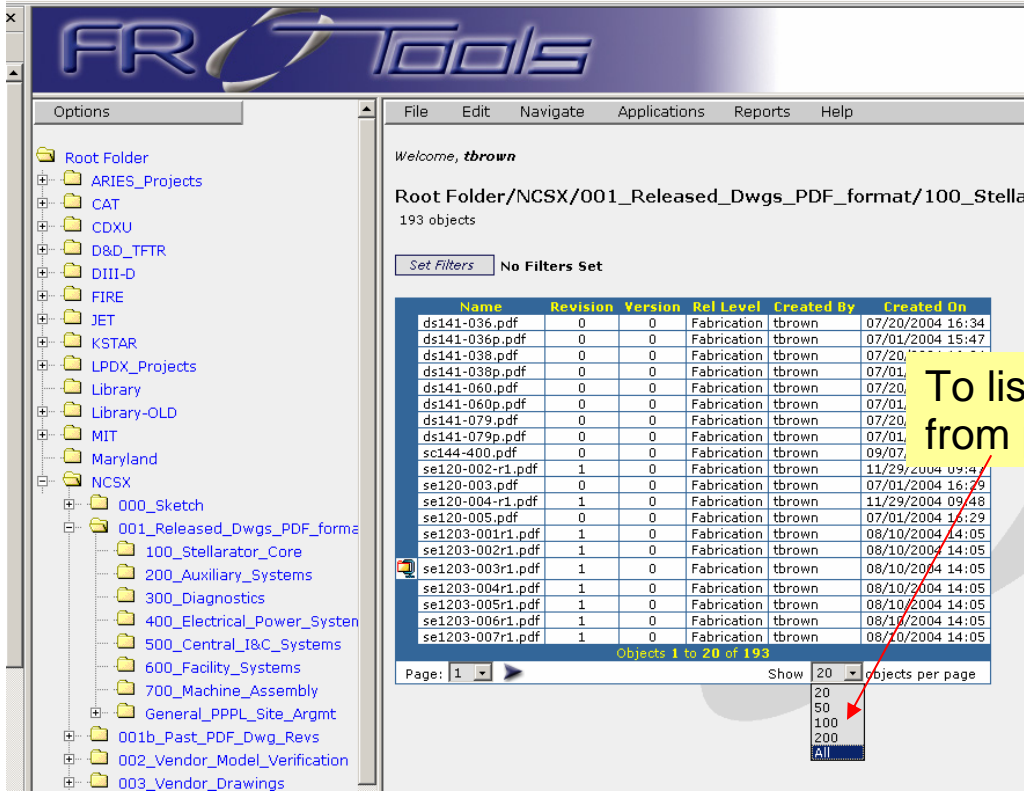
FR Tools

Options

Root Folder
ARIES_Projects
CAT
CDXU
D&D_TFTR
DIII-D
FIRE
JET
KSTAR
LPDX_Projects
Library
Library-OLD
MIT
Maryland
NCSX
000_Sketch
001_Released_Dwgs_PDF_forma
100_Stellarator_Core
200_Auxiliary_Systems
300_Diagnostics
400_Electrical_Power_Systen
500_Central_I&C_Systems
600_Facility_Systems
700_Machine_Assembly
General_PPPL_Site_Argmt
001b_Past_PDF_Dwg_Revs
002_Vendor_Model_Verification
003_Vendor_Drawings

File Edit Navigate Applications Reports Help

Welcome, tbrown

Root Folder/NCSX/001_Released_Dwgs_PDF_format/100_Stella
193 objects

Set Filters No Filters Set

| Name | Revision | Version | Rel Level | Created By | Created On |
|---|---|---|---|---|---|
| ds141-036.pdf | 0 | 0 | Fabrication | tbrown | 07/20/2004 16:34 |
| ds141-036p.pdf | 0 | 0 | Fabrication | tbrown | 07/01/2004 15:47 |
| ds141-038.pdf | 0 | 0 | Fabrication | tbrown | 07/20/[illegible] |
| ds141-038p.pdf | 0 | 0 | Fabrication | tbrown | 07/01/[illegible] |
| ds141-060.pdf | 0 | 0 | Fabrication | tbrown | 07/20/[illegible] |
| ds141-060p.pdf | 0 | 0 | Fabrication | tbrown | 07/01/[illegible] |
| ds141-079.pdf | 0 | 0 | Fabrication | tbrown | 07/20/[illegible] |
| ds141-079p.pdf | 0 | 0 | Fabrication | tbrown | 07/01/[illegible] |
| sc144-400.pdf | 0 | 0 | Fabrication | tbrown | 09/07/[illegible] |
| se120-002-r1.pdf | 1 | 0 | Fabrication | tbrown | 11/29/2004 09:4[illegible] |
| se120-003.pdf | 0 | 0 | Fabrication | tbrown | 07/01/2004 16:29 |
| se120-004-r1.pdf | 1 | 0 | Fabrication | tbrown | 11/29/2004 09:48 |
| se120-005.pdf | 0 | 0 | Fabrication | tbrown | 07/01/2004 16:29 |
| se1203-001r1.pdf | 1 | 0 | Fabrication | tbrown | 08/10/2004 14:05 |
| se1203-002r1.pdf | 1 | 0 | Fabrication | tbrown | 08/10/2004 14:05 |
| se1203-003r1.pdf | 1 | 0 | Fabrication | tbrown | 08/10/2004 14:05 |
| se1203-004r1.pdf | 1 | 0 | Fabrication | tbrown | 08/10/2004 14:05 |
| se1203-005r1.pdf | 1 | 0 | Fabrication | tbrown | 08/10/2004 14:05 |
| se1203-006r1.pdf | 1 | 0 | Fabrication | tbrown | 08/10/2004 14:05 |
| se1203-007r1.pdf | 1 | 0 | Fabrication | tbrown | 08/10/2004 14:05 |

Objects 1 to 20 of 193

Page: 1 Show 20 objects per page
20
50
100
200
All

To lis
from